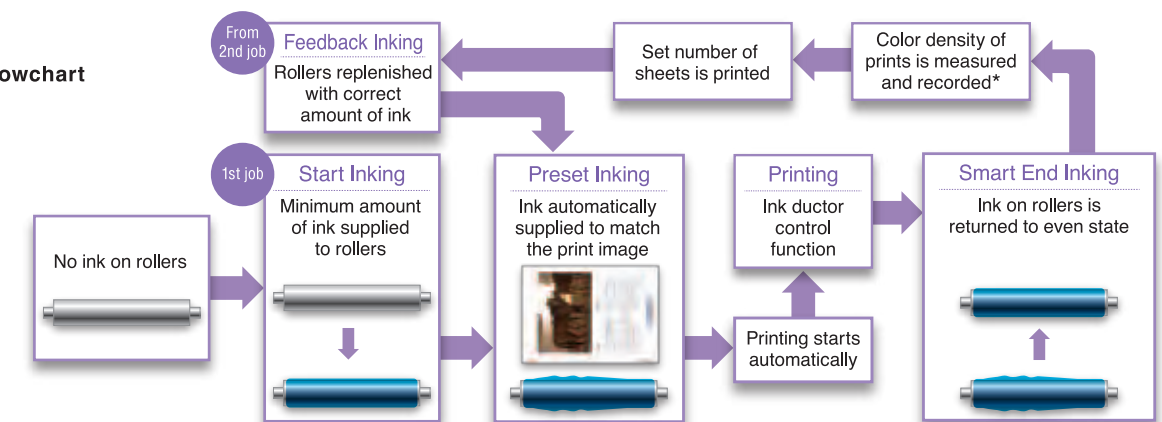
owchart

From 2nd job

Feedback Inking

Rollers replenished with correct amount of ink

Set number of sheets is printed

Color density of prints is measured and recorded*

1st job

Start Inking

Minimum amount of ink supplied to rollers

No ink on rollers

Preset Inking

Ink automatically supplied to match the print image

Printing

Ink ductor control function

Printing starts automatically

Smart End Inking

Ink on rollers is returned to even state